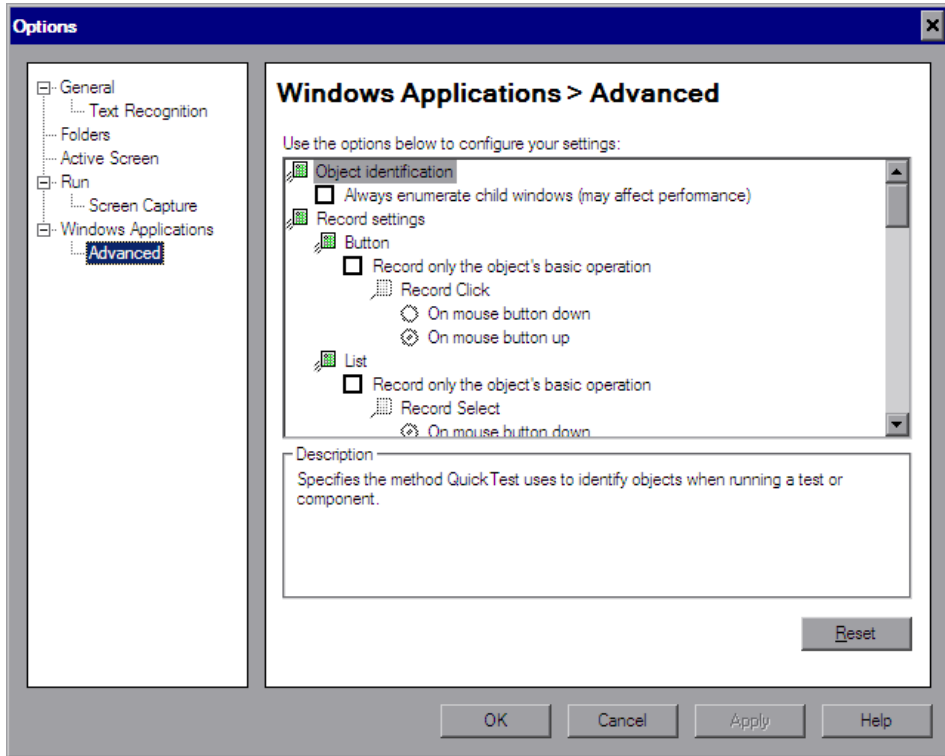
Options

General
Text Recognition
Folders
Active Screen
Run
Screen Capture
Windows Applications
Advanced

Windows Applications > Advanced

Use the options below to configure your settings:

Object identification
Always enumerate child windows (may affect performance)
Record settings
Button
Record only the object's basic operation
Record Click
On mouse button down
On mouse button up
List
Record only the object's basic operation
Record Select
On mouse button down

Description
Specifies the method QuickTest uses to identify objects when running a test or component.

Reset

OK
Cancel
Apply
Help